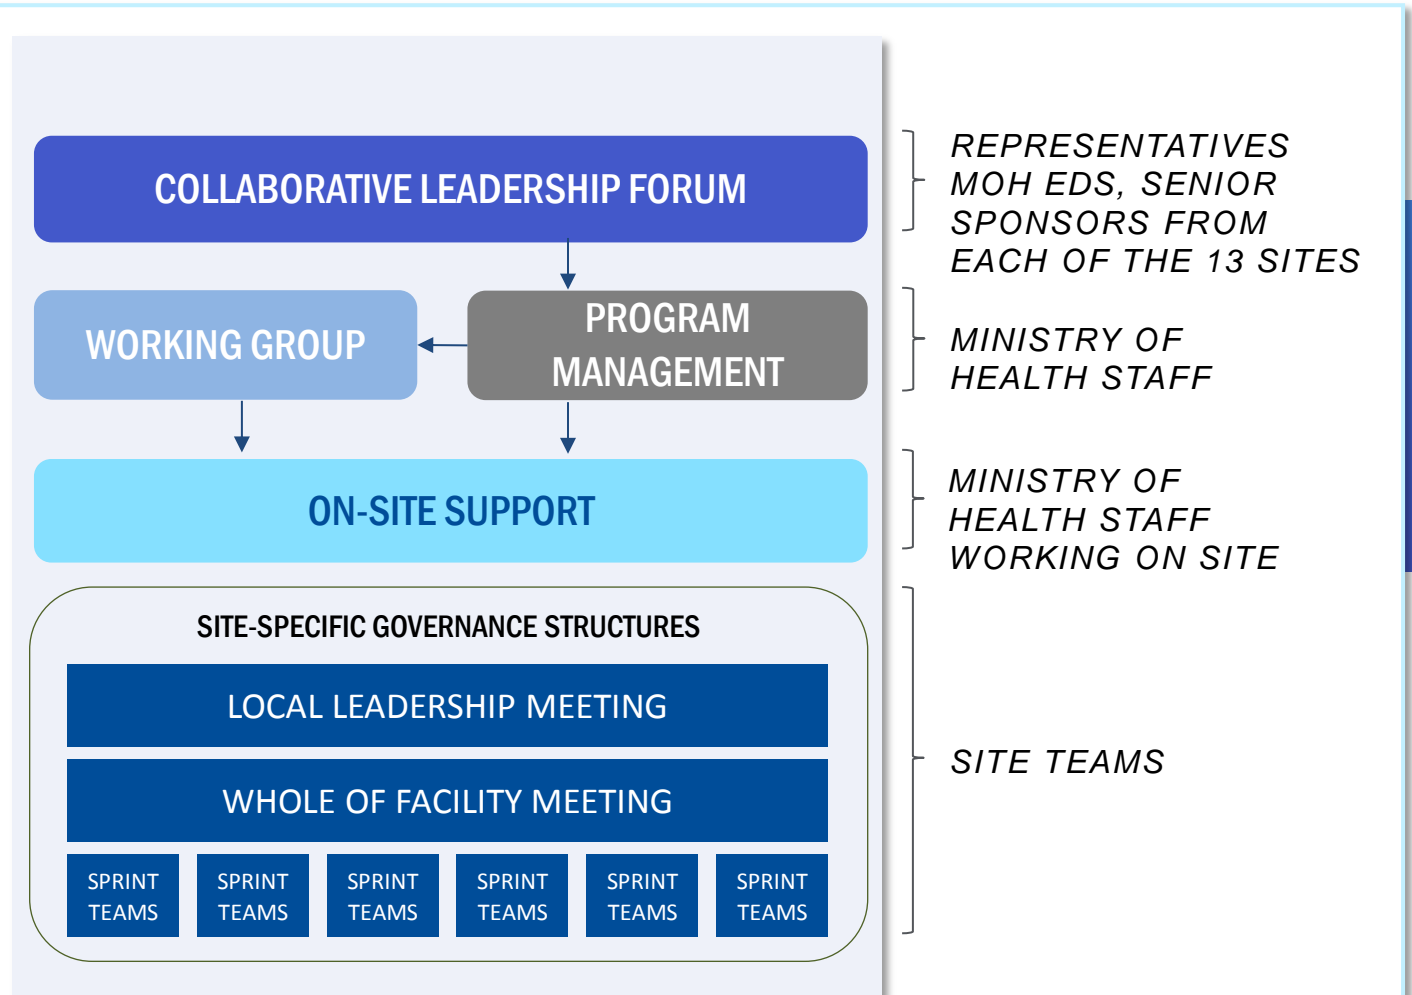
COLLABORATIVE LEADERSHIP FORUM

REPRESENTATIVES MOH EDS, SENIOR SPONSORS FROM EACH OF THE 13 SITES

WORKING GROUP

PROGRAM MANAGEMENT

MINISTRY OF HEALTH STAFF

ON-SITE SUPPORT

MINISTRY OF HEALTH STAFF WORKING ON SITE

SITE-SPECIFIC GOVERNANCE STRUCTURES

LOCAL LEADERSHIP MEETING

WHOLE OF FACILITY MEETING

SPRINT TEAMS

SPRINT TEAMS

SPRINT TEAMS

SPRINT TEAMS

SPRINT TEAMS

SPRINT TEAMS

SITE TEAMS